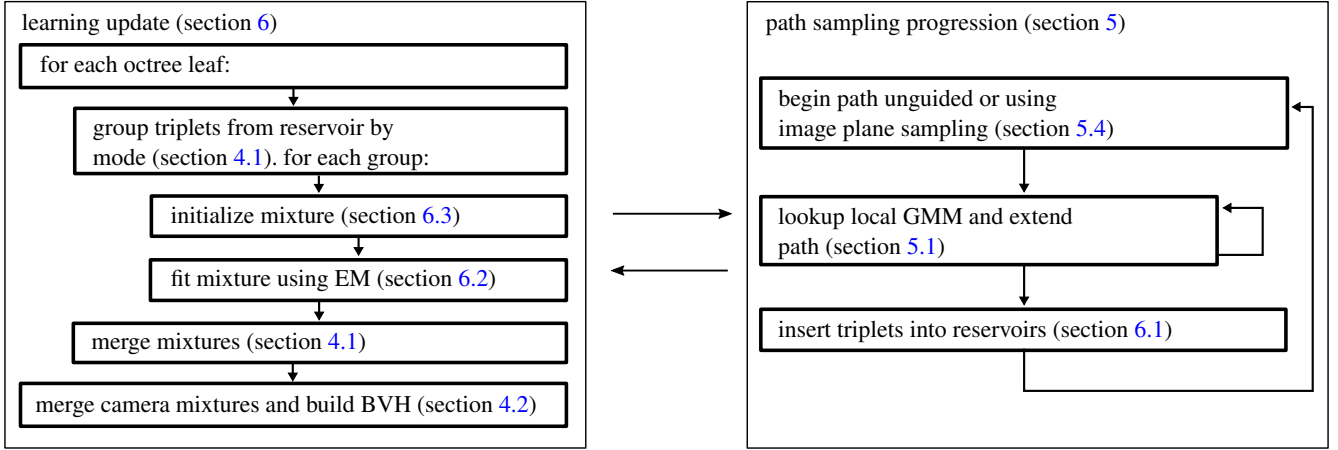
learning update (section 6)

for each octree leaf:

group triplets from reservoir by mode (section 4.1). for each group:

initialize mixture (section 6.3)

fit mixture using EM (section 6.2)

merge mixtures (section 4.1)

merge camera mixtures and build BVH (section 4.2)

path sampling progression (section 5)

begin path unguided or using image plane sampling (section 5.4)

lookup local GMM and extend path (section 5.1)

insert triplets into reservoirs (section 6.1)